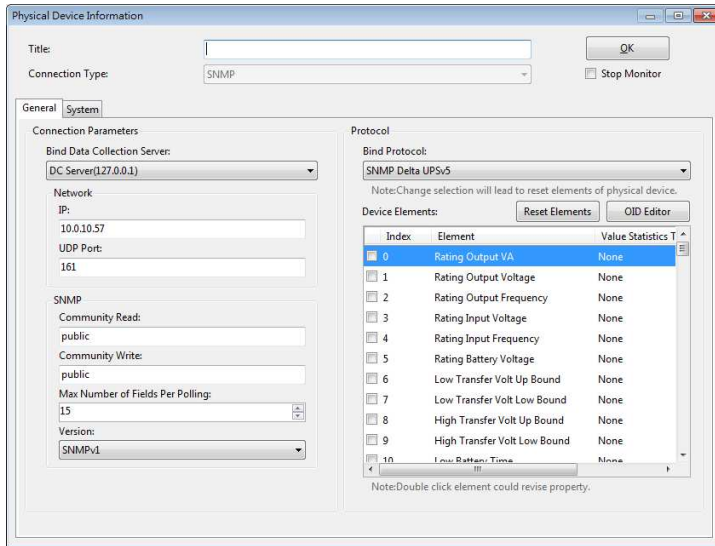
Physical Device Information

Title:

Connection Type: SNMP

OK

Stop Monitor

General System

Connection Parameters

Bind Data Collection Server:

DC Server(127.0.0.1)

Network

IP:

10.0.10.57

UDP Port:

161

SNMP

Community Read:

public

Community Write:

public

Max Number of Fields Per Polling:

15

Version:

SNMPv1

Protocol

Bind Protocol:

SNMP Delta UPSv5

Note:Change selection will lead to reset elements of physical device.

Device Elements:

Reset Elements

OID Editor

| Index | Element | Value Statistics T |
|---|---|---|
| 0 | Rating Output VA | None |
| 1 | Rating Output Voltage | None |
| 2 | Rating Output Frequency | None |
| 3 | Rating Input Voltage | None |
| 4 | Rating Input Frequency | None |
| 5 | Rating Battery Voltage | None |
| 6 | Low Transfer Volt Up Bound | None |
| 7 | Low Transfer Volt Low Bound | None |
| 8 | High Transfer Volt Up Bound | None |
| 9 | High Transfer Volt Low Bound | None |
| 10 | Low Battery Time | None |

Note:Double click element could revise property.